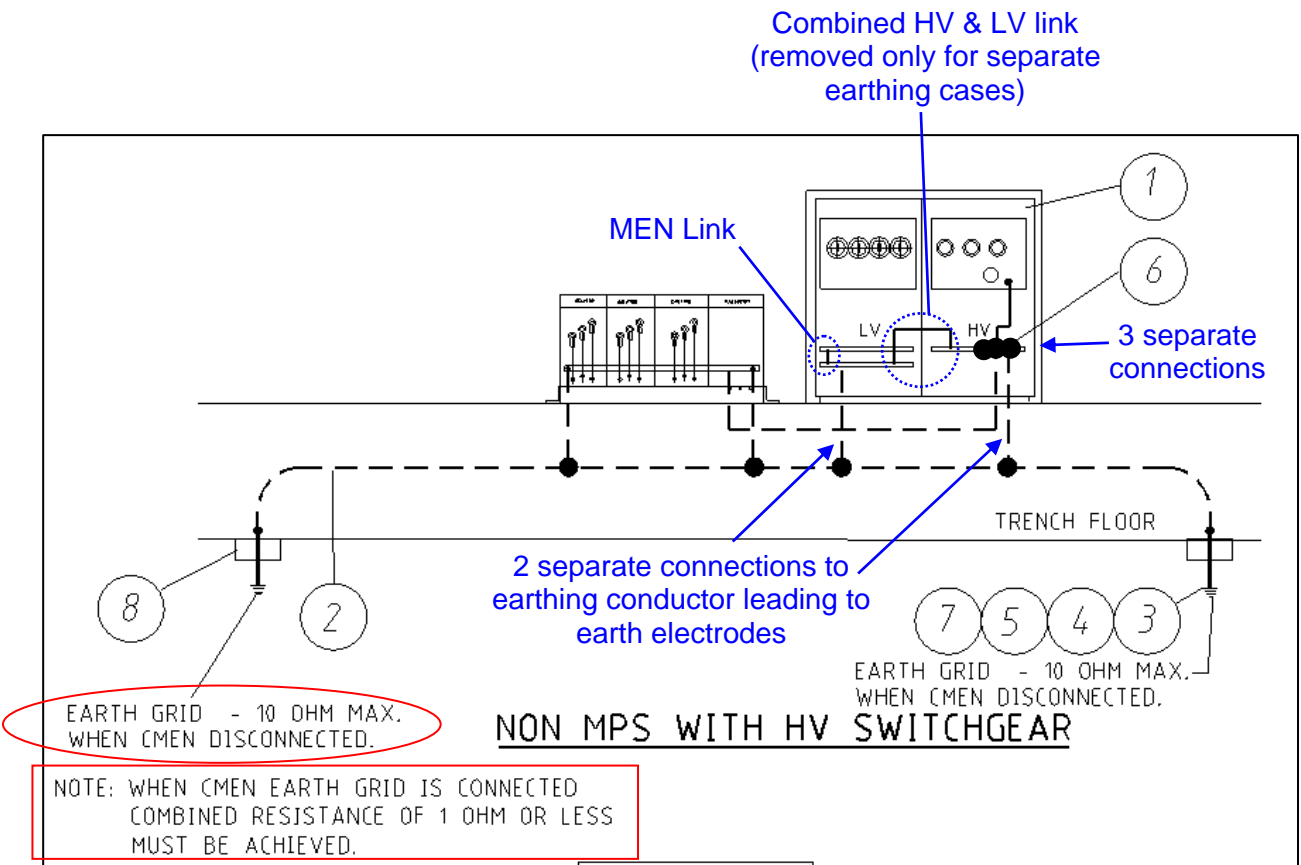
Combined HV & LV link (removed only for separate earthing cases)

1

MEN Link

6

LV

HV

3 separate connections

TRENCH FLOOR

2 separate connections to earthing conductor leading to earth electrodes

8

2

7

5

4

3

EARTH GRID - 10 OHM MAX. WHEN CMEN DISCONNECTED.

EARTH GRID - 10 OHM MAX. WHEN CMEN DISCONNECTED.

NON MPS WITH HV SWITCHGEAR

NOTE: WHEN CMEN EARTH GRID IS CONNECTED COMBINED RESISTANCE OF 1 OHM OR LESS MUST BE ACHIEVED.